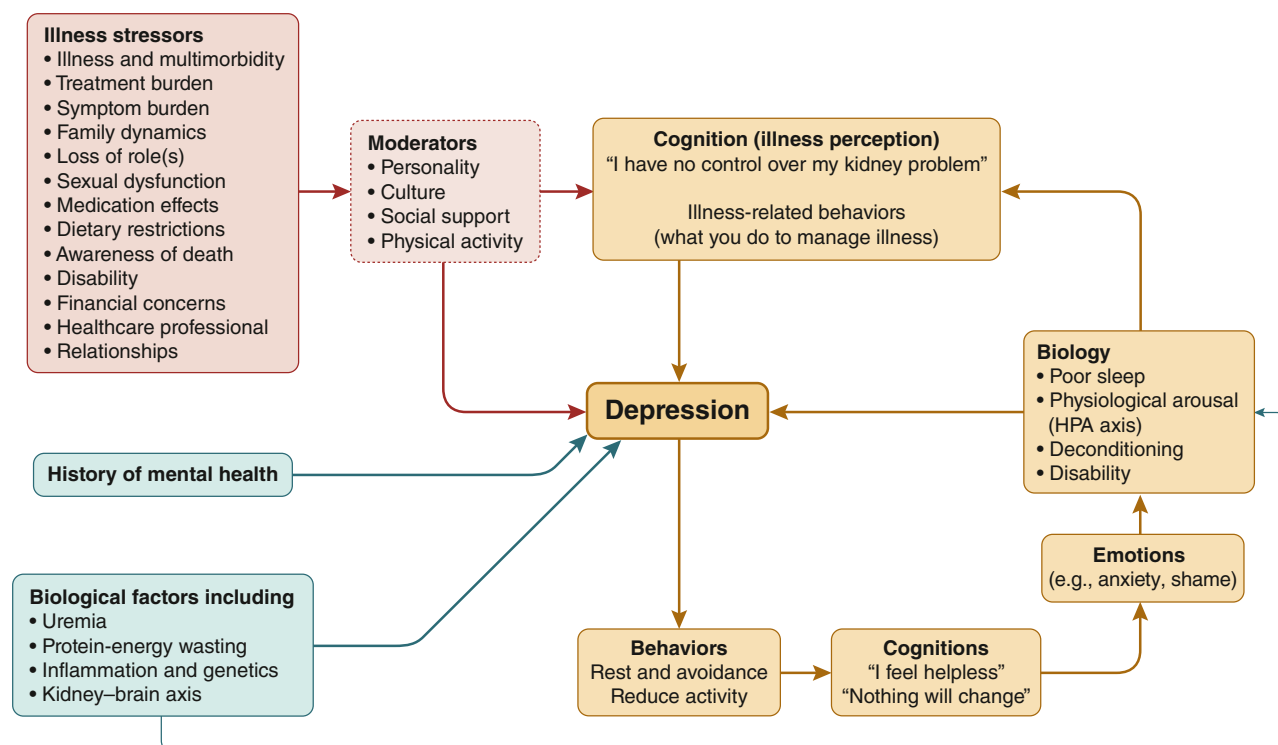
**Illness stressors**
- Illness and multimorbidity
- Treatment burden
- Symptom burden
- Family dynamics
- Loss of role(s)
- Sexual dysfunction
- Medication effects
- Dietary restrictions
- Awareness of death
- Disability
- Financial concerns
- Healthcare professional
- Relationships

**Moderators**
- Personality
- Culture
- Social support
- Physical activity

**Cognition (illness perception)**
"I have no control over my kidney problem"

Illness-related behaviors
(what you do to manage illness)

**Depression**

**Biology**
- Poor sleep
- Physiological arousal (HPA axis)
- Deconditioning
- Disability

**History of mental health**

**Biological factors including**
- Uremia
- Protein-energy wasting
- Inflammation and genetics
- Kidney–brain axis

**Emotions**
(e.g., anxiety, shame)

**Behaviors**
Rest and avoidance
Reduce activity

**Cognitions**
"I feel helpless"
"Nothing will change"